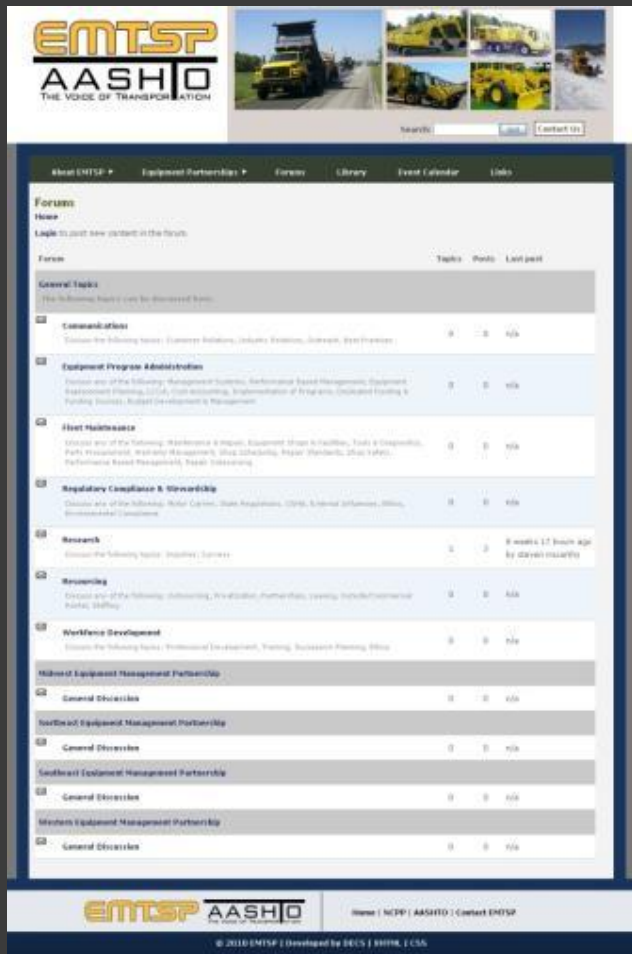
EMTSP
AASHTO
THE VOICE OF TRANSPORTATION

Search: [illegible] Contact Us

About EMTSP ▼ Equipment Partnerships ▼ Forums Library Event Calendar Links

Forums
Home
Login to post new content in the forum.

| Forum | Topics | Posts | Last post |
|---|---|---|---|
| General Topics<br>The following topics can be discussed here. | | | |
| Communication<br>Discuss the following topics: Customer Relations, Industry Relations, Outreach, Best Practices | 0 | 0 | n/a |
| Equipment Program Administration<br>Discuss any of the following: Management Systems, Performance Based Management, Equipment Replacement Planning, LCCA, Cost Accounting, Implementation of Programs, Dedicated Funding & Funding Sources, Budget Development & Management | 0 | 0 | n/a |
| Fleet Maintenance<br>Discuss any of the following: Maintenance & Repair, Equipment Shops & Facilities, Tools & Diagnostics, Parts Procurement, Warranty Management, Shop Scheduling, Repair Standards, Shop Safety, Performance Based Management, Repair Outsourcing | 0 | 0 | n/a |
| Regulatory Compliance & Stewardship<br>Discuss any of the following: Motor Carriers, State Regulations, OSHA, External Influences, Ethics, Environmental Compliance | 0 | 0 | n/a |
| Research<br>Discuss the following topics: Inquiries, Surveys | 1 | 1 | 8 weeks 17 hours ago by steven mccarthy |
| Resourcing<br>Discuss any of the following: Outsourcing, Privatization, Partnerships, Leasing, Outside/Commercial Rental, Staffing | 0 | 0 | n/a |
| Workforce Development<br>Discuss the following topics: Professional Development, Training, Succession Planning, Ethics | 0 | 0 | n/a |
| Midwest Equipment Management Partnership | | | |
| General Discussion | 0 | 0 | n/a |
| Northeast Equipment Management Partnership | | | |
| General Discussion | 0 | 0 | n/a |
| Southeast Equipment Management Partnership | | | |
| General Discussion | 0 | 0 | n/a |
| Western Equipment Management Partnership | | | |
| General Discussion | 0 | 0 | n/a |

EMTSP AASHTO THE VOICE OF TRANSPORTATION
Home | NCPP | AASHTO | Contact EMTSP

© 2010 EMTSP | Developed by DECS | XHTML | CSS